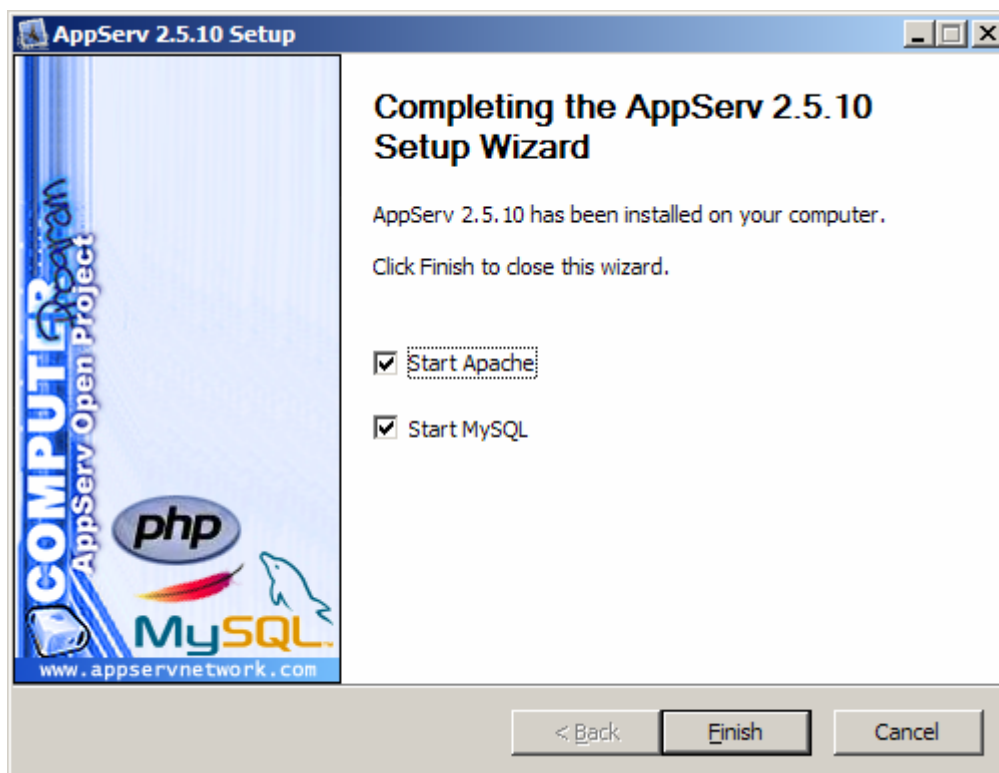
AppServ 2.5.10 Setup

COMPUTER Program
AppServ Open Project
php
MySQL
www.appservnetwork.com

Completing the AppServ 2.5.10 Setup Wizard

AppServ 2.5.10 has been installed on your computer.

Click Finish to close this wizard.

Start Apache

Start MySQL

< Back
Finish
Cancel